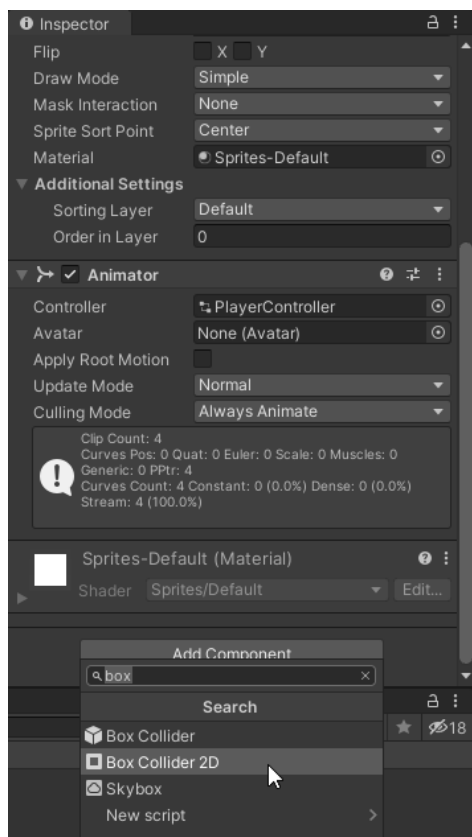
Inspector

Flip X Y
Draw Mode Simple
Mask Interaction None
Sprite Sort Point Center
Material Sprites-Default
Additional Settings
Sorting Layer Default
Order in Layer 0

Animator
Controller PlayerController
Avatar None (Avatar)
Apply Root Motion
Update Mode Normal
Culling Mode Always Animate

Clip Count: 4
Curves Pos: 0 Quat: 0 Euler: 0 Scale: 0 Muscles: 0
Generic: 0 PPtr: 4
Curves Count: 4 Constant: 0 (0.0%) Dense: 0 (0.0%)
Stream: 4 (100.0%)

Sprites-Default (Material)
Shader Sprites/Default Edit...

Add Component
box
Search
Box Collider
Box Collider 2D
Skybox
New script

18